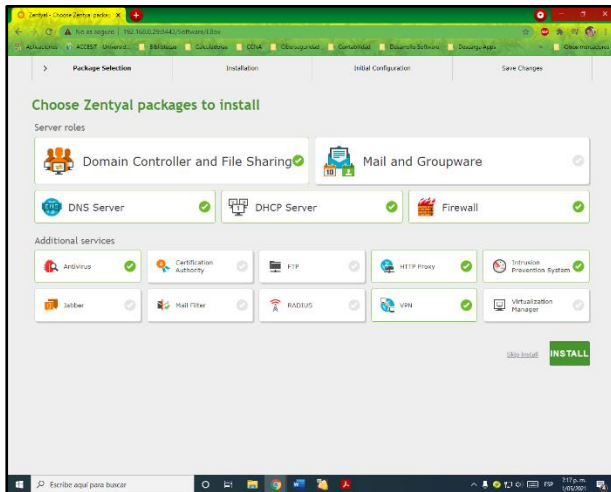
Zentyal - Choose Zentyal packag ×

No es seguro | 192.168.0.29:8443/Software/EBox

Aplicaciones ACCESIT Universid... Biblioteca Calculadoras CCNA Ciberseguridad Contabilidad Desarrollo Software Descargas Apps Otros marcadores

Package Selection | Installation | Initial Configuration | Save Changes

Choose Zentyal packages to install

Server roles

Domain Controller and File Sharing

Mail and Groupware

DNS Server

DHCP Server

Firewall

Additional services

Antivirus

Certification Authority

FTP

HTTP Proxy

Intrusion Prevention System

Jabber

Mail Filter

RADIUS

VPN

Virtualization Manager

Skip install

INSTALL

Escribe aquí para buscar

ESP 7:17 p.m. 1/05/2021